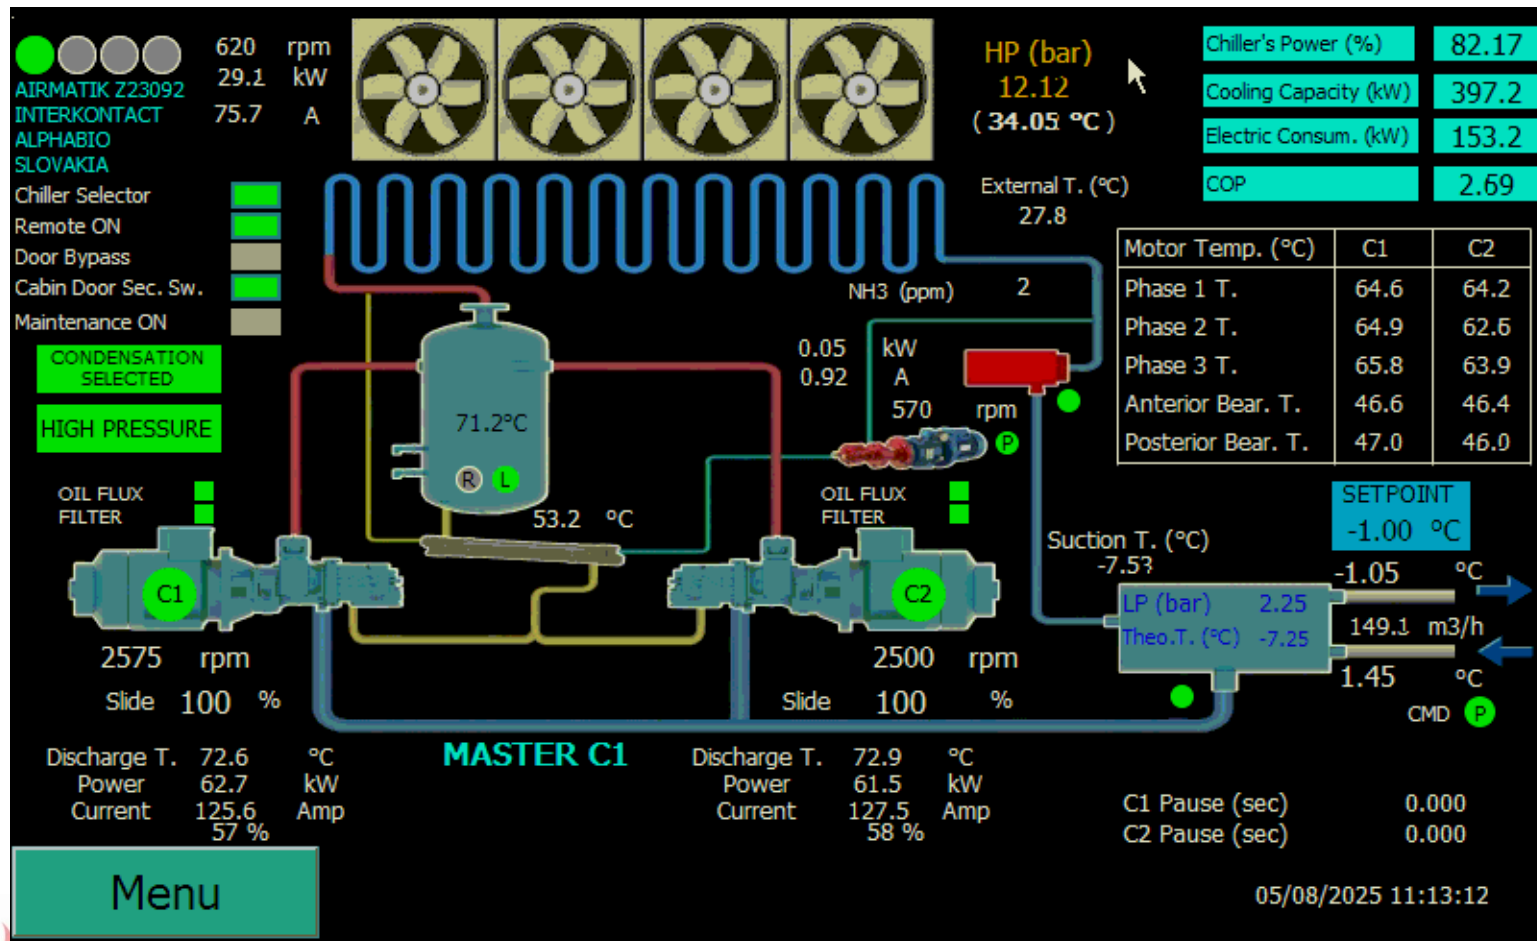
AIRMATIK Z23092
INTERKONTACT
ALPHABIO
SLOVAKIA

620 rpm
29.1 kW
75.7 A

HP (bar)
12.12
( 34.05 °C )

| Chiller's Power (%) | 82.17 |
|---|---|
| Cooling Capacity (kW) | 397.2 |
| Electric Consum. (kW) | 153.2 |
| COP | 2.69 |

Chiller Selector
Remote ON
Door Bypass
Cabin Door Sec. Sw.
Maintenance ON

CONDENSATION SELECTED

HIGH PRESSURE

External T. (°C)
27.8

| Motor Temp. (°C) | C1 | C2 |
|---|---|---|
| Phase 1 T. | 64.6 | 64.2 |
| Phase 2 T. | 64.9 | 62.6 |
| Phase 3 T. | 65.8 | 63.9 |
| Anterior Bear. T. | 46.6 | 46.4 |
| Posterior Bear. T. | 47.0 | 46.0 |

NH3 (ppm) 2

0.05 kW
0.92 A
570 rpm
P

71.2°C
R L

53.2 °C

OIL FLUX FILTER

OIL FLUX FILTER

SETPOINT
-1.00 °C

Suction T. (°C)
-7.53

C1

C2

-1.05 °C
LP (bar) 2.25
Theo.T. (°C) -7.25
149.1 m3/h
1.45 °C

2575 rpm
Slide 100 %

2500 rpm
Slide 100 %

CMD P

Discharge T. 72.6 °C
Power 62.7 kW
Current 125.6 Amp
57 %

MASTER C1

Discharge T. 72.9 °C
Power 61.5 kW
Current 127.5 Amp
58 %

C1 Pause (sec) 0.000
C2 Pause (sec) 0.000

Menu

05/08/2025 11:13:12